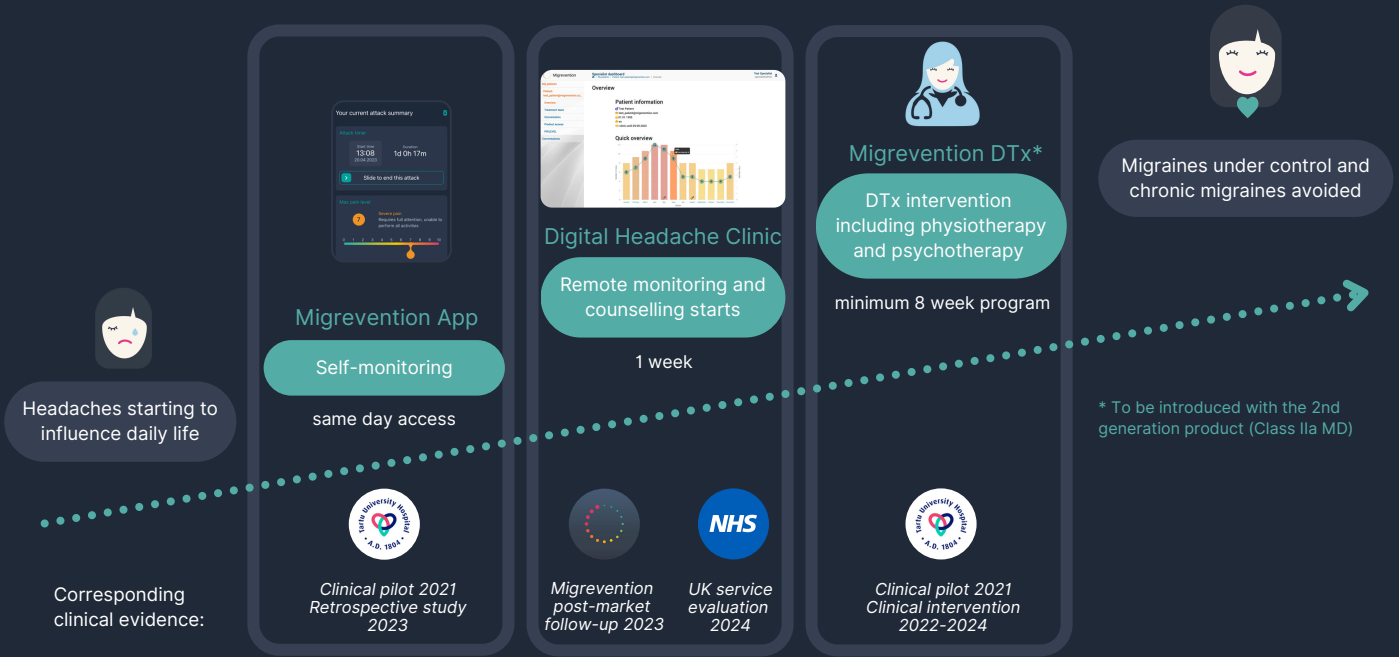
Headaches starting to influence daily life

Your current attack summary
Attack timer
Start time 13:08 29.04.2023
Duration 1d 0h 17m
Slide to end this attack
Max pain level
7
Severe pain
Requires full attention, unable to perform all activities
0 1 2 3 4 5 6 7 8 9 10

Migrevention App
Self-monitoring
same day access

Migrevention
Specialist dashboard
Overview
Patient information
Quick overview

Digital Headache Clinic
Remote monitoring and counselling starts
1 week

Migrevention DTx*
DTx intervention including physiotherapy and psychotherapy
minimum 8 week program

Migraines under control and chronic migraines avoided

* To be introduced with the 2nd generation product (Class IIa MD)

Corresponding clinical evidence:

Tartu University Hospital A.D. 1804
Clinical pilot 2021
Retrospective study 2023

Migrevention post-market follow-up 2023

NHS
UK service evaluation 2024

Tartu University Hospital A.D. 1804
Clinical pilot 2021
Clinical intervention 2022-2024